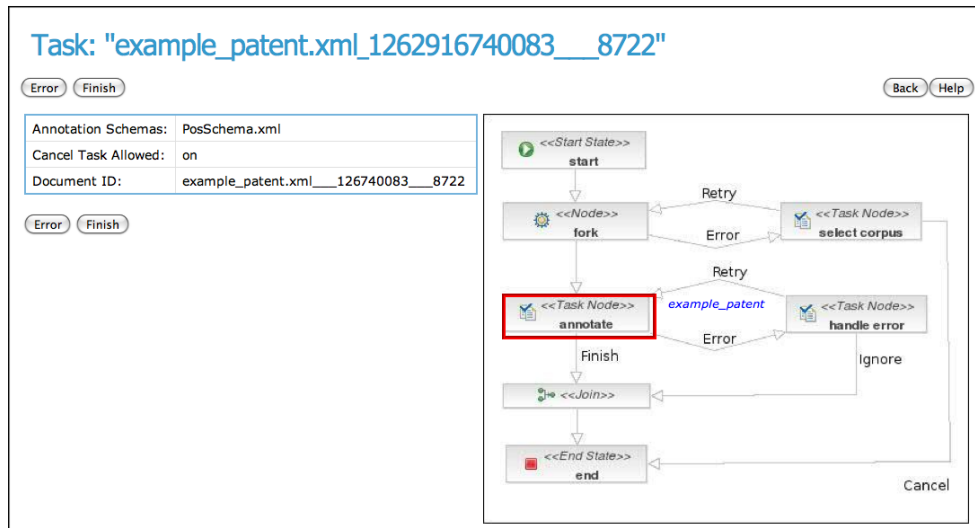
Task: "example_patent.xml_1262916740083___8722"

Error Finish

Back Help

| Annotation Schemas: | PosSchema.xml |
|---|---|
| Cancel Task Allowed: | on |
| Document ID: | example_patent.xml___126740083___8722 |

Error Finish

<<Start State>>
start

<<Node>>
fork

Retry

Error

<<Task Node>>
select corpus

Retry

<<Task Node>>
annotate

example_patent

<<Task Node>>
handle error

Error

Finish

Ignore

<<Join>>

<<End State>>
end

Cancel